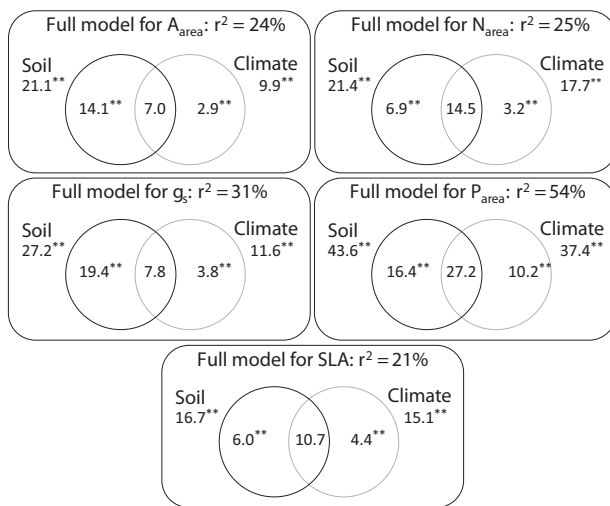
Full model for $A_{area}$: $r^2 = 24\%$

Soil $21.1^{**}$

Climate $9.9^{**}$

$14.1^{**}$ 7.0 $2.9^{**}$

Full model for $N_{area}$: $r^2 = 25\%$

Soil $21.4^{**}$

Climate $17.7^{**}$

$6.9^{**}$ 14.5 $3.2^{**}$

Full model for $g_s$: $r^2 = 31\%$

Soil $27.2^{**}$

Climate $11.6^{**}$

$19.4^{**}$ 7.8 $3.8^{**}$

Full model for $P_{area}$: $r^2 = 54\%$

Soil $43.6^{**}$

Climate $37.4^{**}$

$16.4^{**}$ 27.2 $10.2^{**}$

Full model for SLA: $r^2 = 21\%$

Soil $16.7^{**}$

Climate $15.1^{**}$

$6.0^{**}$ 10.7 $4.4^{**}$